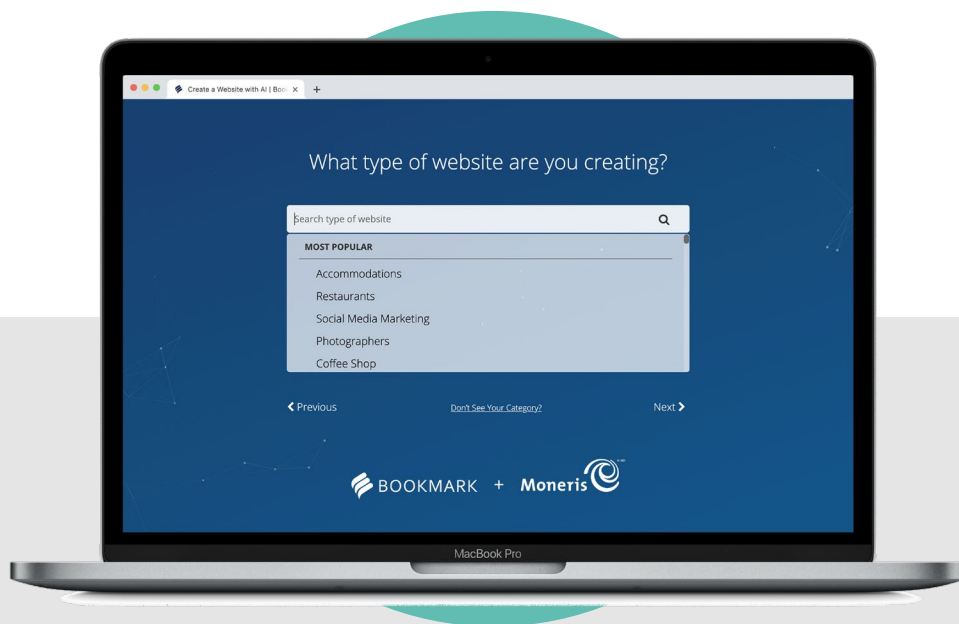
Create a Website with AI | Boo ×
+

What type of website are you creating?

Search type of website

MOST POPULAR

Accommodations

Restaurants

Social Media Marketing

Photographers

Coffee Shop

Previous

Don't See Your Category?

Next

BOOKMARK + Moneris

MacBook Pro